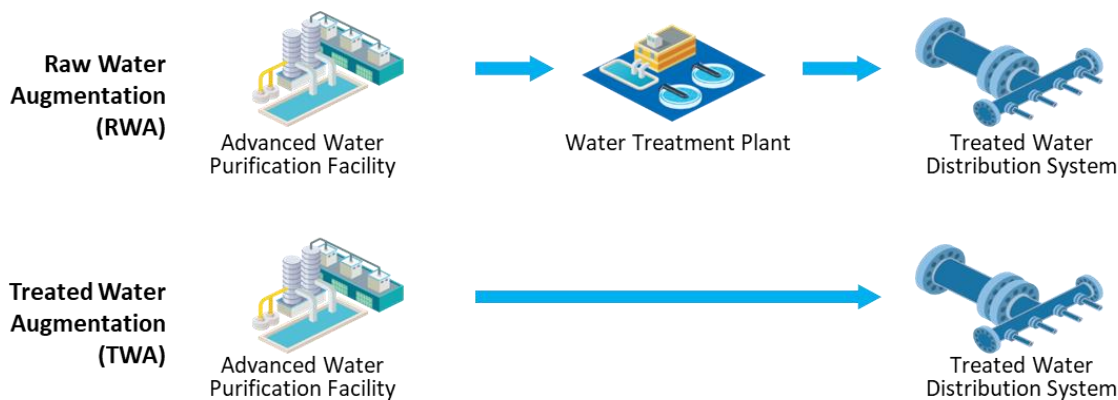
Raw Water Augmentation (RWA)

Advanced Water Purification Facility

Water Treatment Plant

Treated Water Distribution System

Treated Water Augmentation (TWA)

Advanced Water Purification Facility

Treated Water Distribution System